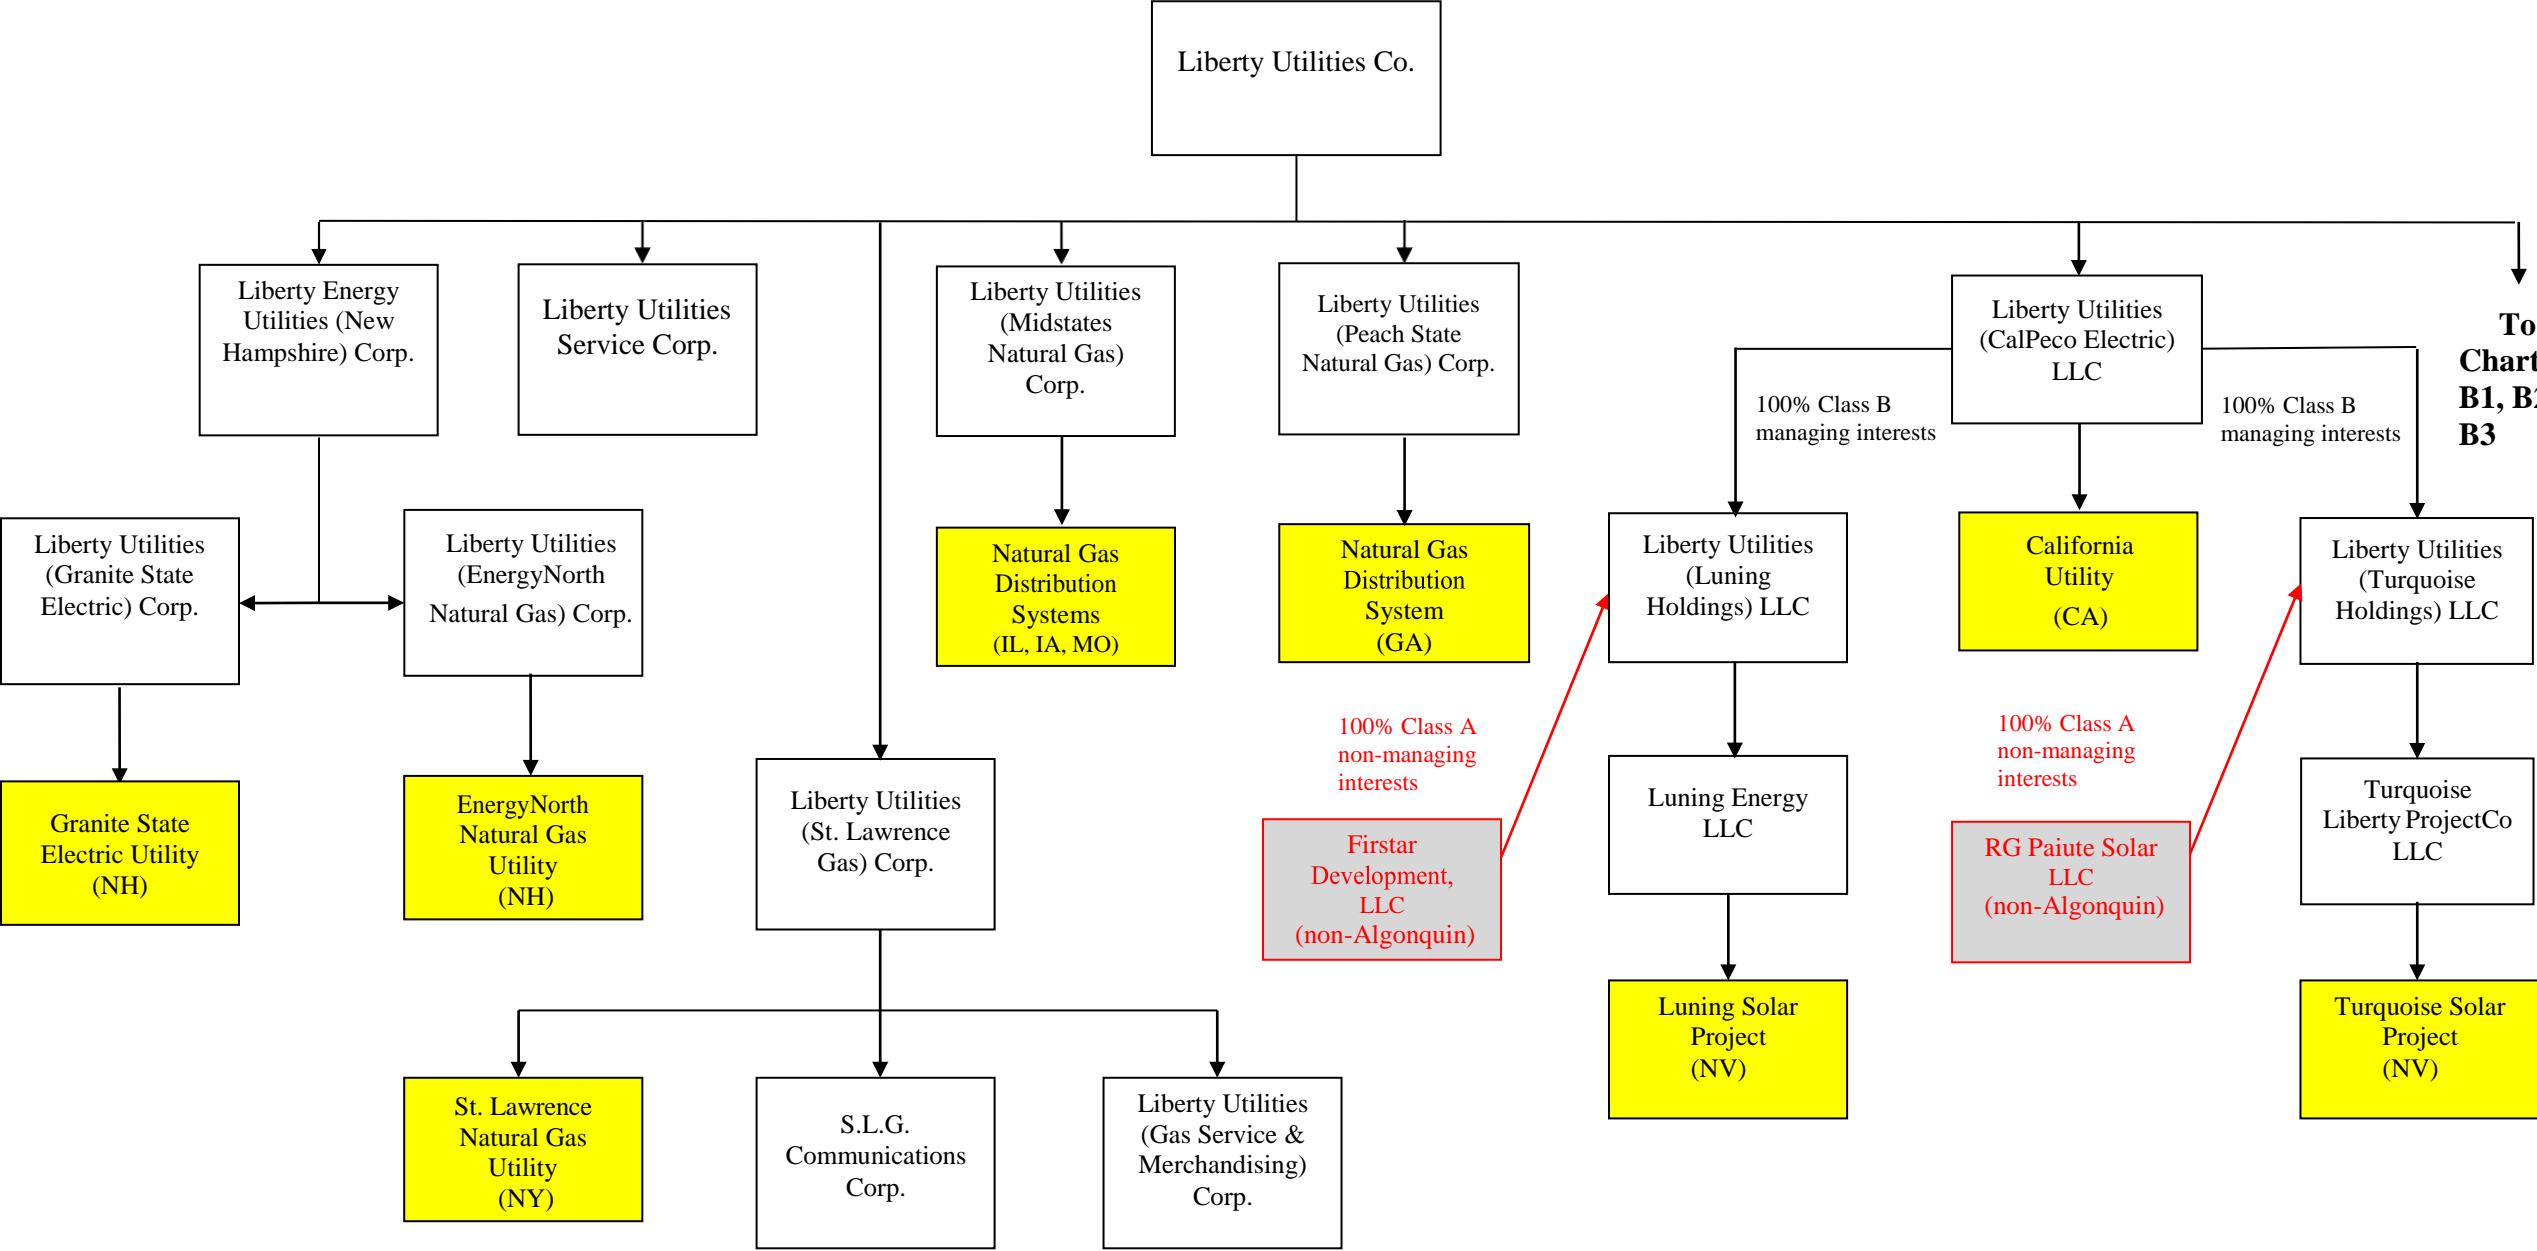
Liberty Utilities Co.

Liberty Energy Utilities (New Hampshire) Corp.

Liberty Utilities Service Corp.

Liberty Utilities (Midstates Natural Gas) Corp.

Liberty Utilities (Peach State Natural Gas) Corp.

Liberty Utilities (CalPeco Electric) LLC

To Chart B1, B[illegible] B3

100% Class B managing interests

100% Class B managing interests

Liberty Utilities (Granite State Electric) Corp.

Liberty Utilities (EnergyNorth Natural Gas) Corp.

Natural Gas Distribution Systems (IL, IA, MO)

Natural Gas Distribution System (GA)

Liberty Utilities (Luning Holdings) LLC

California Utility (CA)

Liberty Utilities (Turquoise Holdings) LLC

Granite State Electric Utility (NH)

EnergyNorth Natural Gas Utility (NH)

Liberty Utilities (St. Lawrence Gas) Corp.

100% Class A non-managing interests

Firstar Development, LLC (non-Algonquin)

Luning Energy LLC

100% Class A non-managing interests

RG Paiute Solar LLC (non-Algonquin)

Turquoise Liberty ProjectCo LLC

Luning Solar Project (NV)

Turquoise Solar Project (NV)

St. Lawrence Natural Gas Utility (NY)

S.L.G. Communications Corp.

Liberty Utilities (Gas Service & Merchandising) Corp.